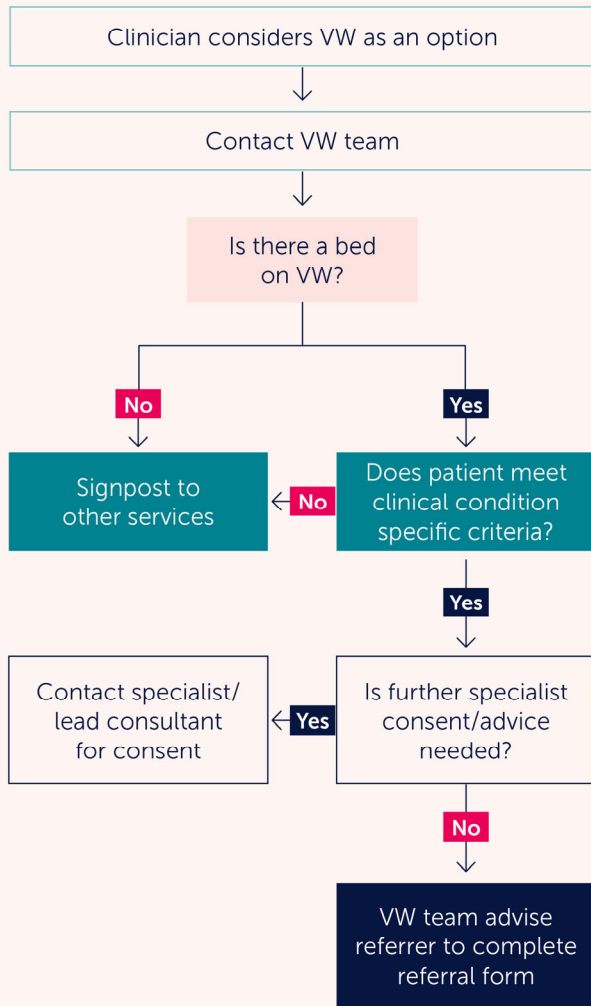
Clinician considers VW as an option

Contact VW team

Is there a bed on VW?

No

Yes

Signpost to other services

No

Does patient meet clinical condition specific criteria?

Yes

Contact specialist/ lead consultant for consent

Yes

Is further specialist consent/advice needed?

No

VW team advise referrer to complete referral form